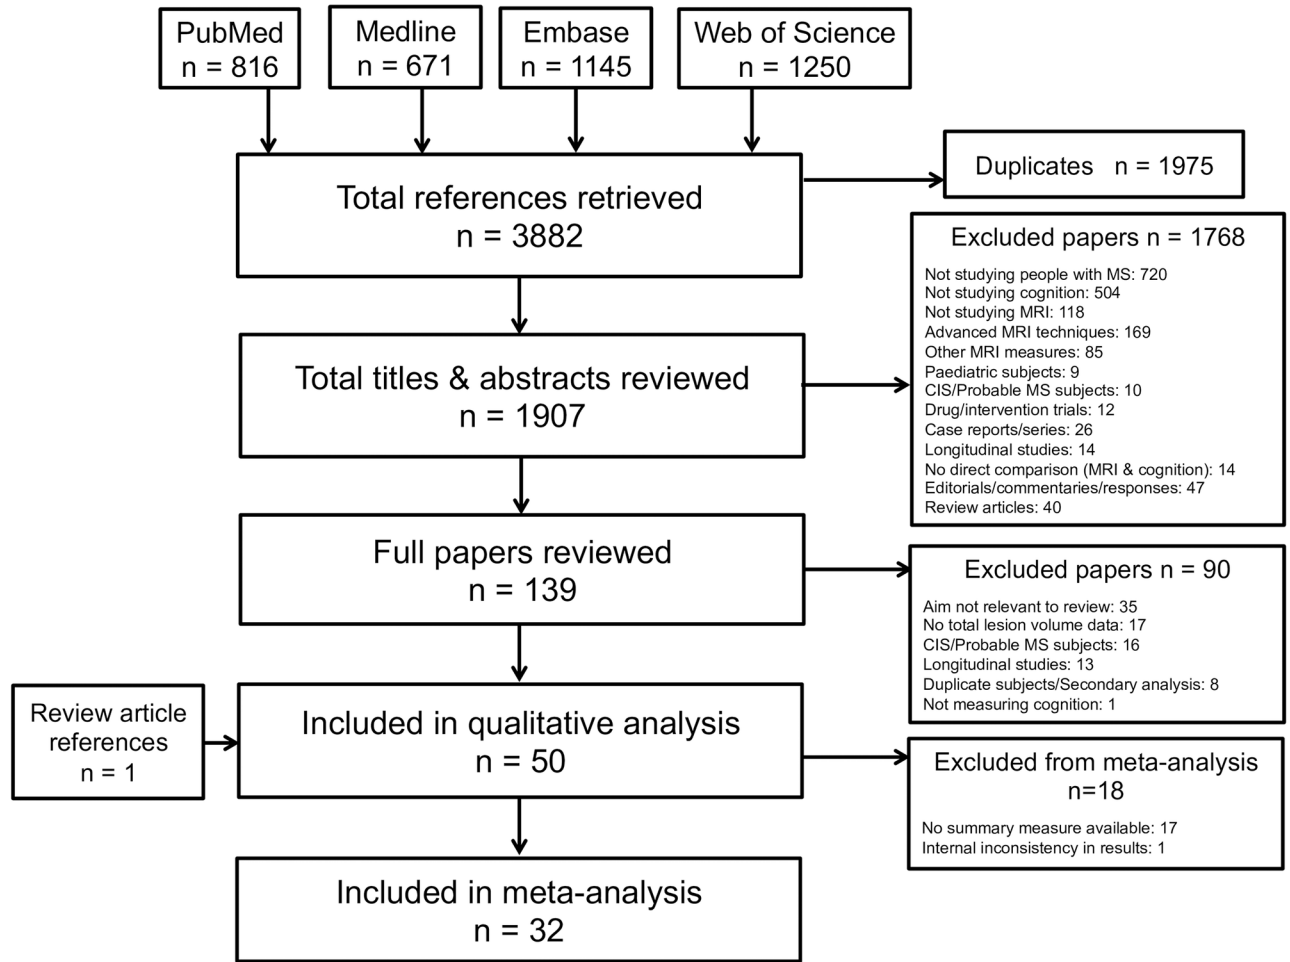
PubMed
n = 816

Medline
n = 671

Embase
n = 1145

Web of Science
n = 1250

Total references retrieved
n = 3882

Duplicates n = 1975

Excluded papers n = 1768

Not studying people with MS: 720
Not studying cognition: 504
Not studying MRI: 118
Advanced MRI techniques: 169
Other MRI measures: 85
Paediatric subjects: 9
CIS/Probable MS subjects: 10
Drug/intervention trials: 12
Case reports/series: 26
Longitudinal studies: 14
No direct comparison (MRI & cognition): 14
Editorials/commentaries/responses: 47
Review articles: 40

Total titles & abstracts reviewed
n = 1907

Full papers reviewed
n = 139

Excluded papers n = 90

Aim not relevant to review: 35
No total lesion volume data: 17
CIS/Probable MS subjects: 16
Longitudinal studies: 13
Duplicate subjects/Secondary analysis: 8
Not measuring cognition: 1

Review article references
n = 1

Included in qualitative analysis
n = 50

Excluded from meta-analysis
n=18

No summary measure available: 17
Internal inconsistency in results: 1

Included in meta-analysis
n = 32